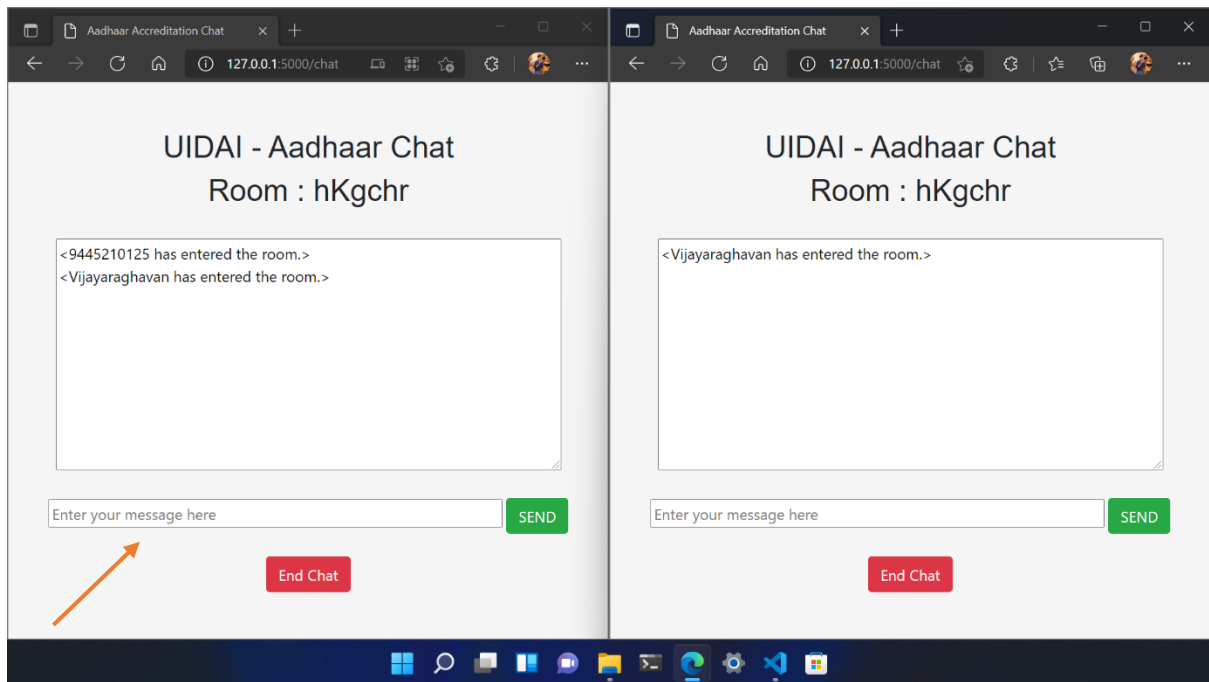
Aadhaar Accreditation Chat

127.0.0.1:5000/chat

UIDAI - Aadhaar Chat
Room : hKgchr

<9445210125 has entered the room.>
<Vijayaraghavan has entered the room.>

Enter your message here

SEND

End Chat

Aadhaar Accreditation Chat

127.0.0.1:5000/chat

UIDAI - Aadhaar Chat
Room : hKgchr

<Vijayaraghavan has entered the room.>

Enter your message here

SEND

End Chat